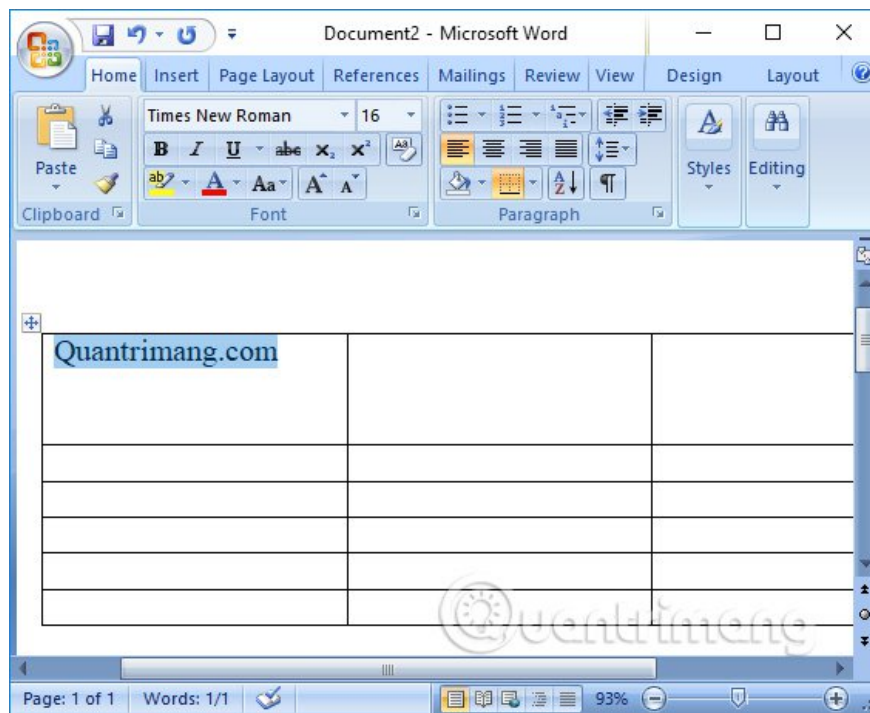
Document2 - Microsoft Word

Home Insert Page Layout References Mailings Review View Design Layout

Paste
Clipboard

Times New Roman 16
B I U abe $x_2$ $x^2$
Aa A A
Font

Paragraph

Styles
Editing

| Quantrimang.com | | |
|---|---|---|
| | | |
| | | |
| | | |
| | | |
| | | |

Quantrimang

Page: 1 of 1 Words: 1/1 93%